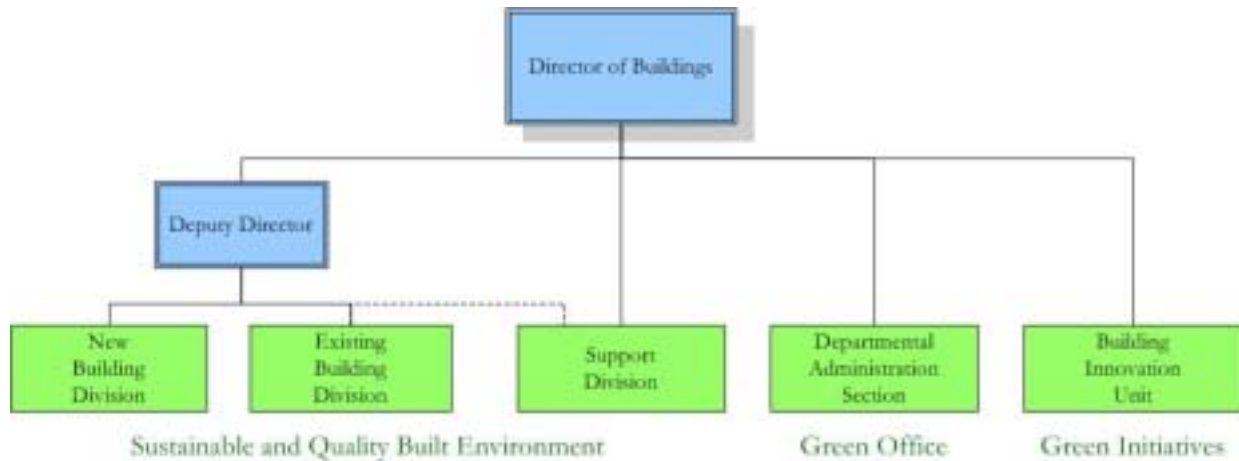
Director of Buildings

Deputy Director

New Building Division

Existing Building Division

Support Division

Departmental Administration Section

Building Innovation Unit

Sustainable and Quality Built Environment

Green Office

Green Initiatives